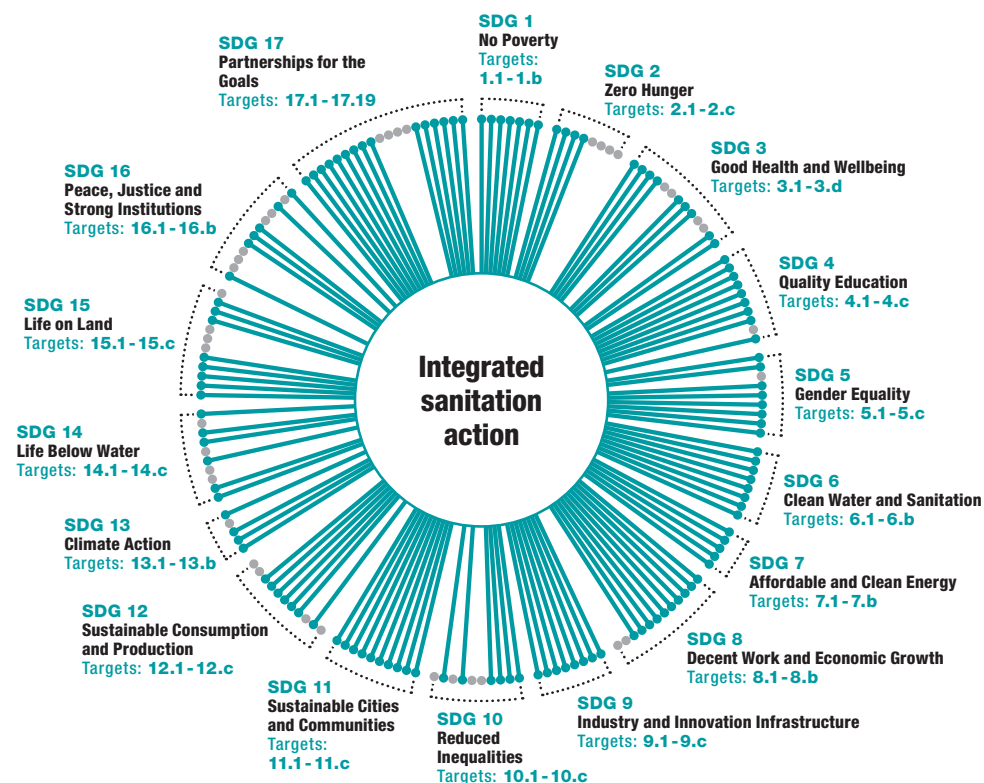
SDG 1
No Poverty
Targets: 1.1 - 1.b

SDG 2
Zero Hunger
Targets: 2.1 - 2.c

SDG 3
Good Health and Wellbeing
Targets: 3.1 - 3.d

SDG 4
Quality Education
Targets: 4.1 - 4.c

SDG 5
Gender Equality
Targets: 5.1 - 5.c

SDG 6
Clean Water and Sanitation
Targets: 6.1 - 6.b

SDG 7
Affordable and Clean Energy
Targets: 7.1 - 7.b

SDG 8
Decent Work and Economic Growth
Targets: 8.1 - 8.b

SDG 9
Industry and Innovation Infrastructure
Targets: 9.1 - 9.c

SDG 10
Reduced Inequalities
Targets: 10.1 - 10.c

SDG 11
Sustainable Cities and Communities
Targets: 11.1 - 11.c

SDG 12
Sustainable Consumption and Production
Targets: 12.1 - 12.c

SDG 13
Climate Action
Targets: 13.1 - 13.b

SDG 14
Life Below Water
Targets: 14.1 - 14.c

SDG 15
Life on Land
Targets: 15.1 - 15.c

SDG 16
Peace, Justice and Strong Institutions
Targets: 16.1 - 16.b

SDG 17
Partnerships for the Goals
Targets: 17.1 - 17.19

Integrated sanitation action